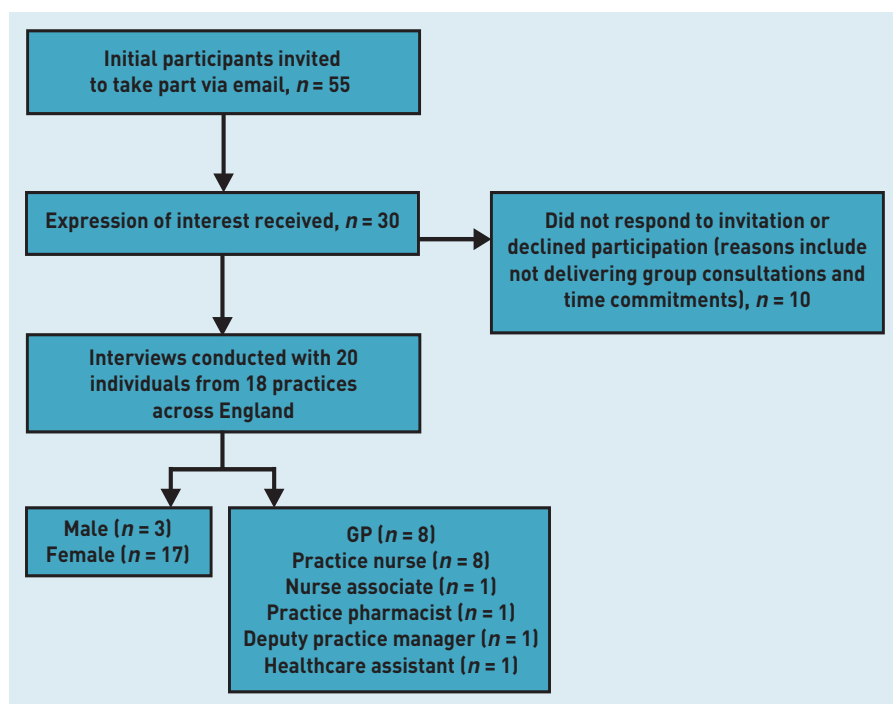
Initial participants invited to take part via email, $n = 55$

Expression of interest received, $n = 30$

Did not respond to invitation or declined participation (reasons include not delivering group consultations and time commitments), $n = 10$

Interviews conducted with 20 individuals from 18 practices across England

Male ($n = 3$)
Female ($n = 17$)

GP ($n = 8$)
Practice nurse ($n = 8$)
Nurse associate ($n = 1$)
Practice pharmacist ($n = 1$)
Deputy practice manager ($n = 1$)
Healthcare assistant ($n = 1$)